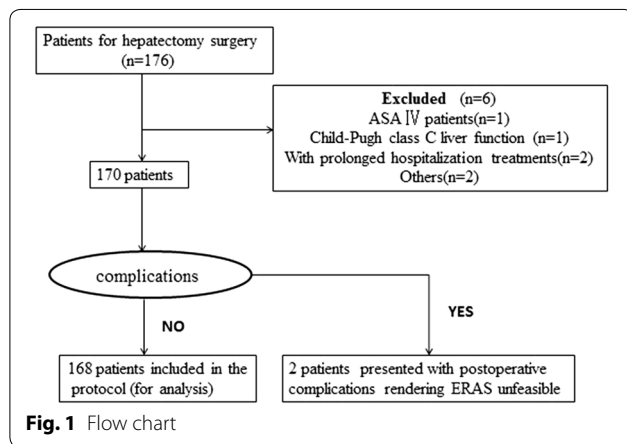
Patients for hepatectomy surgery (n=176)

Excluded (n=6)
ASA Ⅳ patients(n=1)
Child-Pugh class C liver function (n=1)
With prolonged hospitalization treatments(n=2)
Others(n=2)

170 patients

complications

NO

YES

168 patients included in the protocol (for analysis)

2 patients presented with postoperative complications rendering ERAS unfeasible

**Fig. 1** Flow chart